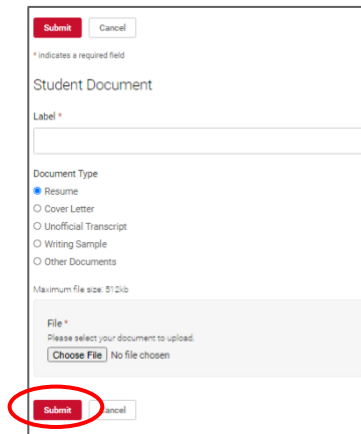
Submit Cancel

* indicates a required field

Student Document

Label *

Document Type

Resume

Cover Letter

Unofficial Transcript

Writing Sample

Other Documents

Maximum file size: 512kb

File *

Please select your document to upload.

Choose File No file chosen

Submit Cancel